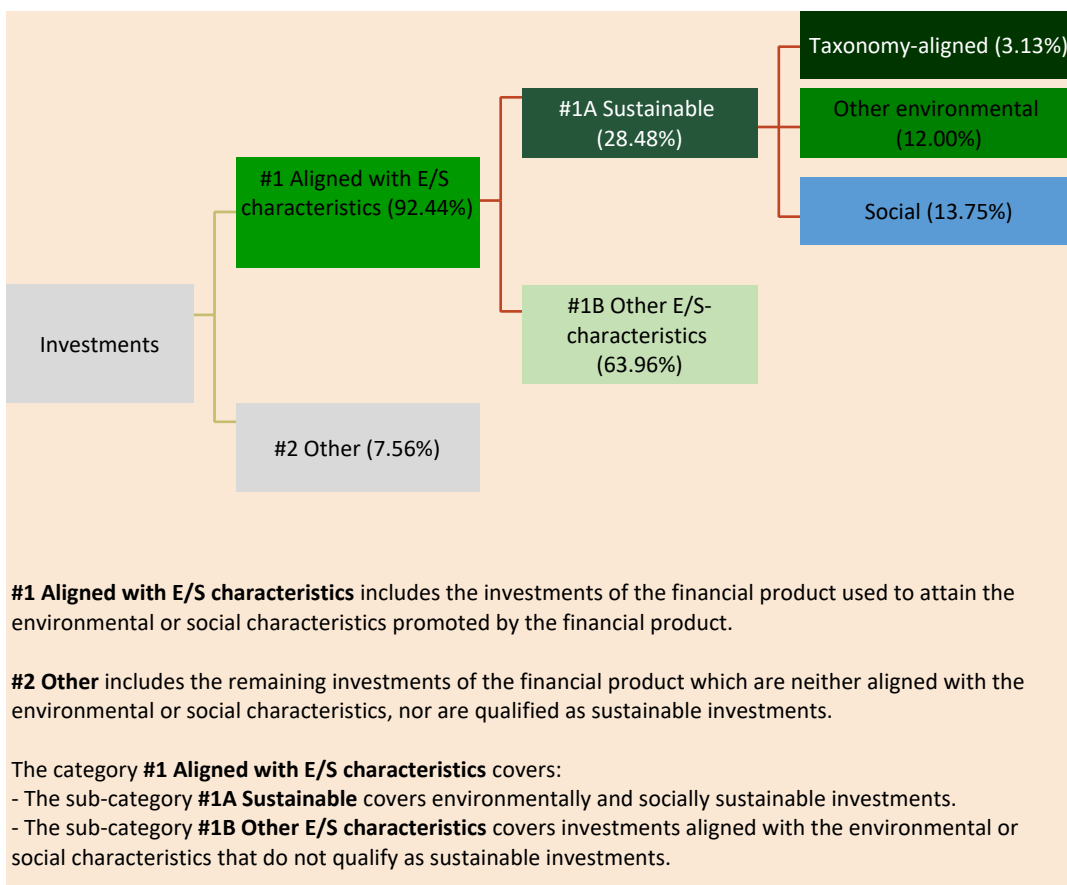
Investments

#1 Aligned with E/S characteristics (92.44%)

#2 Other (7.56%)

#1A Sustainable (28.48%)

#1B Other E/S-characteristics (63.96%)

Taxonomy-aligned (3.13%)

Other environmental (12.00%)

Social (13.75%)

**#1 Aligned with E/S characteristics** includes the investments of the financial product used to attain the environmental or social characteristics promoted by the financial product.

**#2 Other** includes the remaining investments of the financial product which are neither aligned with the environmental or social characteristics, nor are qualified as sustainable investments.

The category **#1 Aligned with E/S characteristics** covers:
- The sub-category **#1A Sustainable** covers environmentally and socially sustainable investments.
- The sub-category **#1B Other E/S characteristics** covers investments aligned with the environmental or social characteristics that do not qualify as sustainable investments.